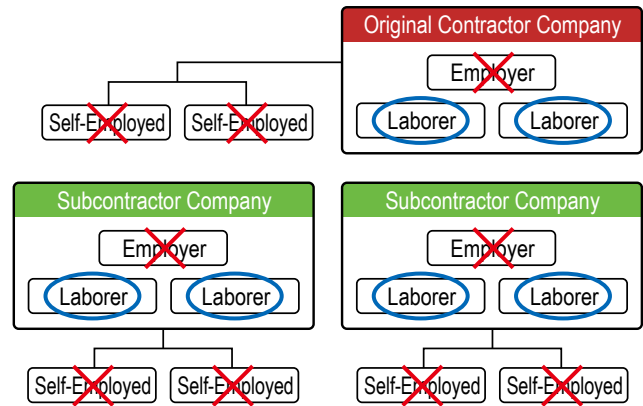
Original Contractor Company

Employer

Laborer

Laborer

Self-Employed

Self-Employed

Subcontractor Company

Employer

Laborer

Laborer

Self-Employed

Self-Employed

Subcontractor Company

Employer

Laborer

Laborer

Self-Employed

Self-Employed